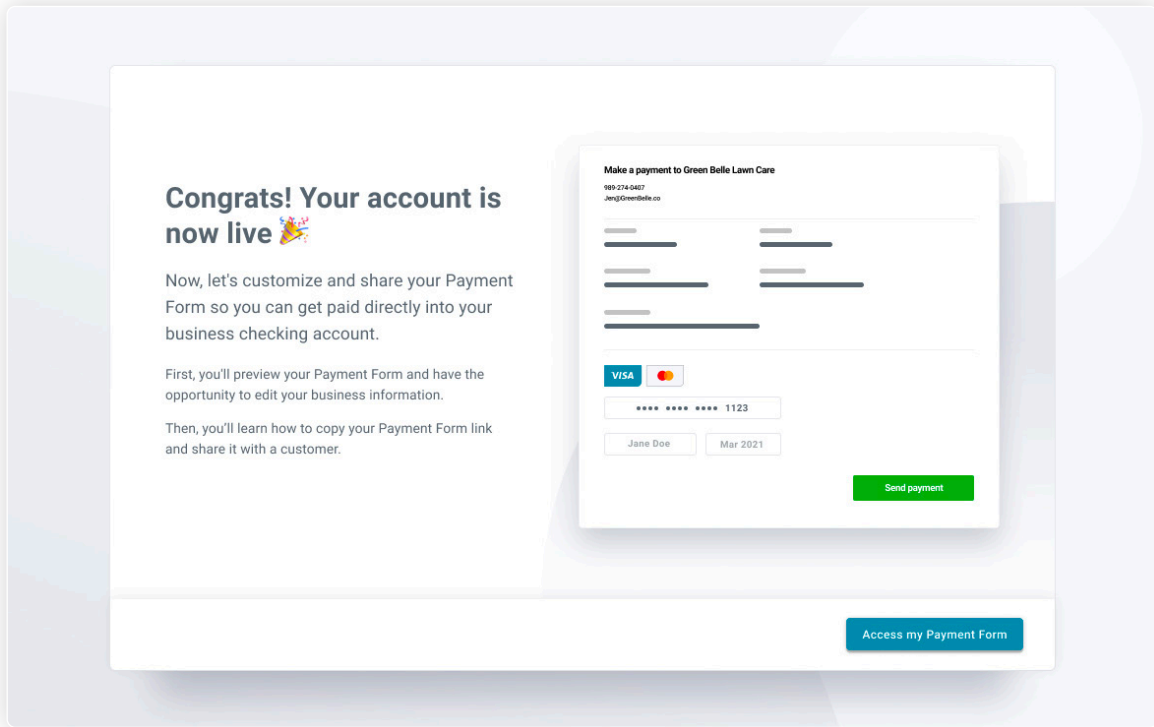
Congrats! Your account is now live 🎉

Now, let's customize and share your Payment Form so you can get paid directly into your business checking account.

First, you'll preview your Payment Form and have the opportunity to edit your business information.

Then, you'll learn how to copy your Payment Form link and share it with a customer.

Make a payment to Green Belle Lawn Care
989-274-0407
Jen@GreenBelle.co

VISA

•••• •••• •••• 1123

Jane Doe

Mar 2021

Send payment

Access my Payment Form